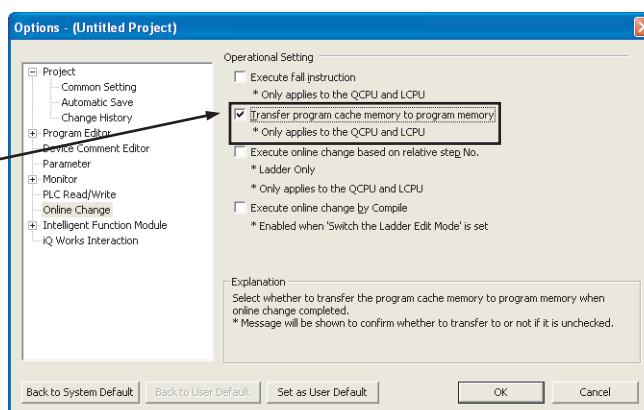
Options - (Untitled Project)

Project
Common Setting
Automatic Save
Change History
Program Editor
Device Comment Editor
Parameter
Monitor
PLC Read/Write
Online Change
Intelligent Function Module
iQ Works Interaction

Operational Setting
Execute fall instruction
* Only applies to the QCPU and LCPU
Transfer program cache memory to program memory
* Only applies to the QCPU and LCPU
Execute online change based on relative step No.
* Ladder Only
* Only applies to the QCPU and LCPU
Execute online change by Compile
* Enabled when 'Switch the Ladder Edit Mode' is set

Explanation
Select whether to transfer the program cache memory to program memory when online change completed.
* Message will be shown to confirm whether to transfer to or not if it is unchecked.

Back to System Default
Back to User Default
Set as User Default
OK
Cancel